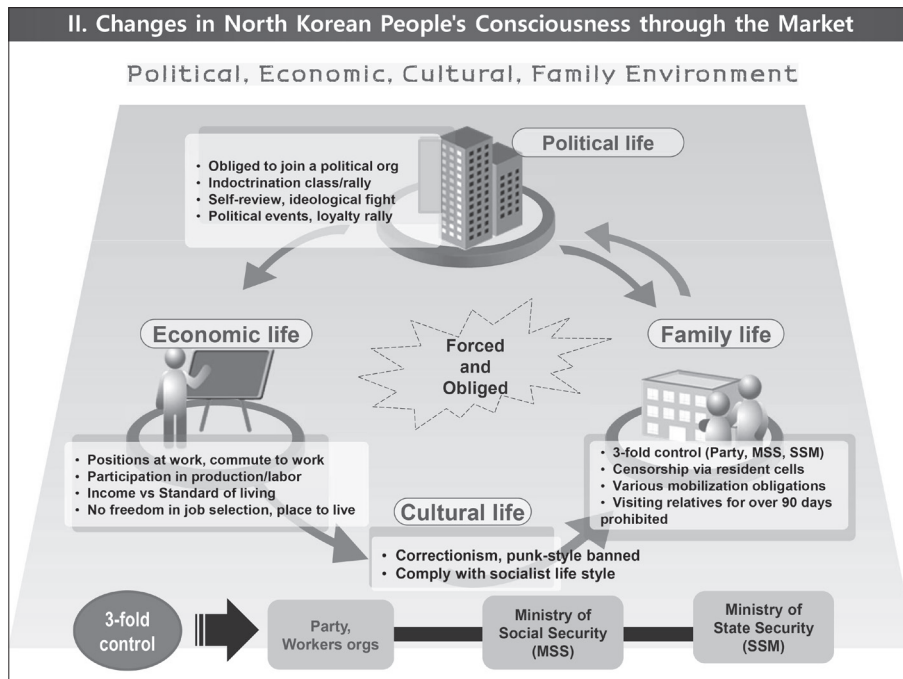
II. Changes in North Korean People's Consciousness through the Market

Political, Economic, Cultural, Family Environment

Political life

- Obliged to join a political org
- Indoctrination class/rally
- Self-review, ideological fight
- Political events, loyalty rally

Economic life

Forced and Obliged

Family life

- Positions at work, commute to work
- Participation in production/labor
- Income vs Standard of living
- No freedom in job selection, place to live

- 3-fold control (Party, MSS, SSM)
- Censorship via resident cells
- Various mobilization obligations
- Visiting relatives for over 90 days prohibited

Cultural life

- Correctionism, punk-style banned
- Comply with socialist life style

3-fold control

Party, Workers orgs

Ministry of Social Security (MSS)

Ministry of State Security (SSM)